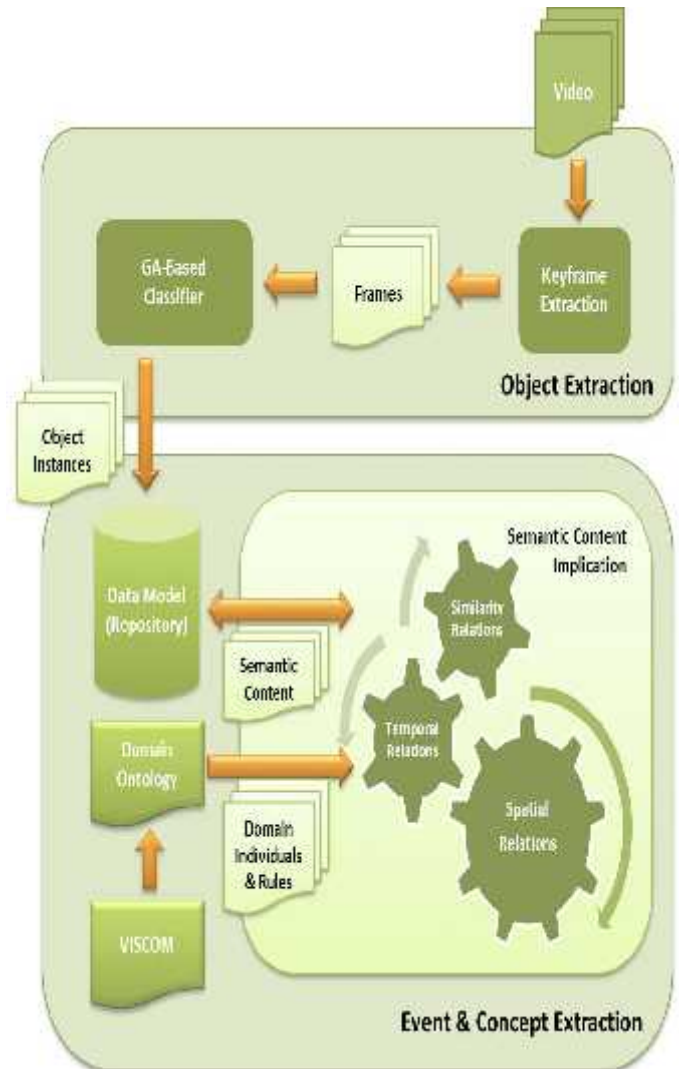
Video

GA-Based Classifier

Frames

Keyframe Extraction

Object Extraction

Object Instances

Data Model (Repository)

Semantic Content Implication

Similarity Relations

Semantic Content

Temporal Relations

Domain Ontology

Spatial Relations

Domain Individuals & Rules

VISCOM

Event & Concept Extraction